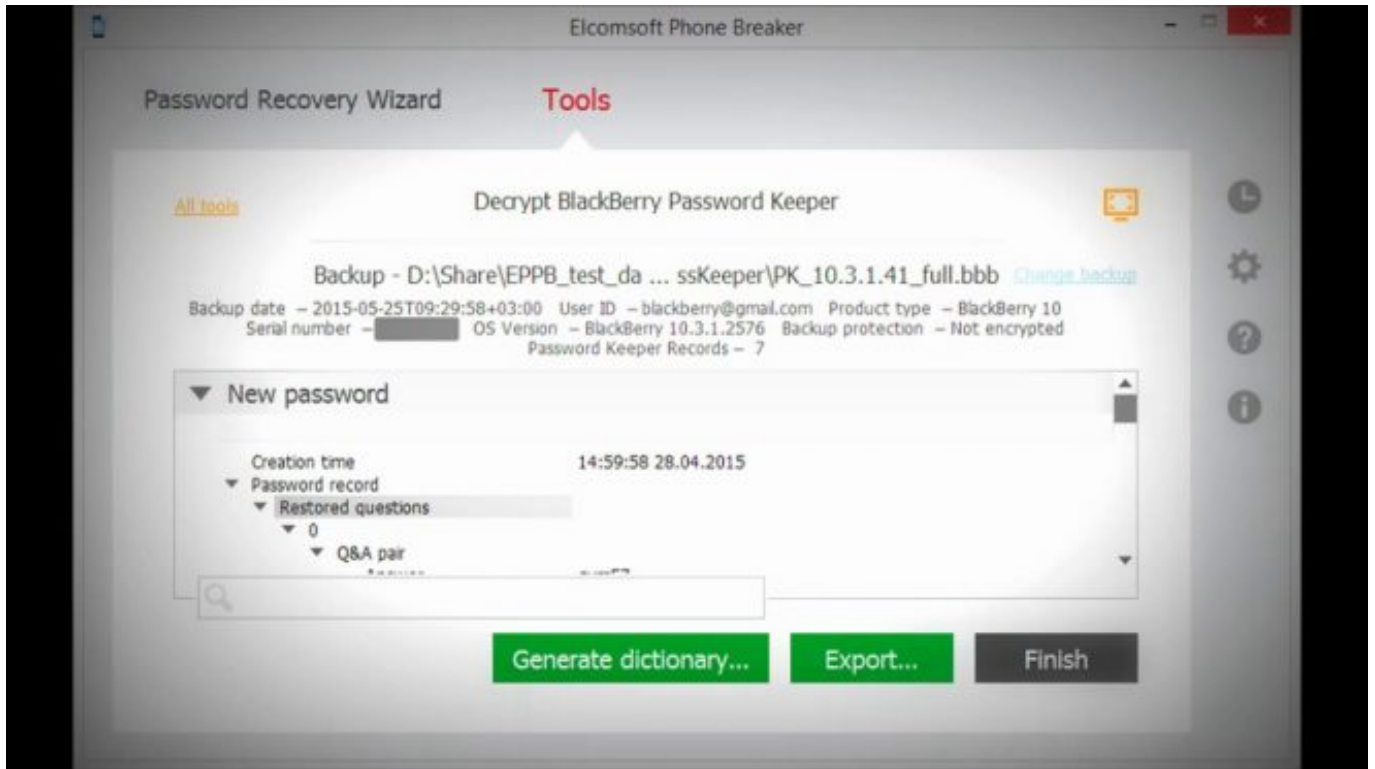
Elcomsoft Phone Breaker

Password Recovery Wizard Tools

All tools

Decrypt BlackBerry Password Keeper

Backup - D:\Share\EPPB_test_da ... ssKeeper\PK_10.3.1.41_full.bbb Change backup

Backup date – 2015-05-25T09:29:58+03:00 User ID – blackberry@gmail.com Product type – BlackBerry 10
Serial number – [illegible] OS Version – BlackBerry 10.3.1.2576 Backup protection – Not encrypted
Password Keeper Records – 7

New password

Creation time 14:59:58 28.04.2015
Password record
Restored questions
0
Q&A pair
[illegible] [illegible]

Generate dictionary... Export... Finish